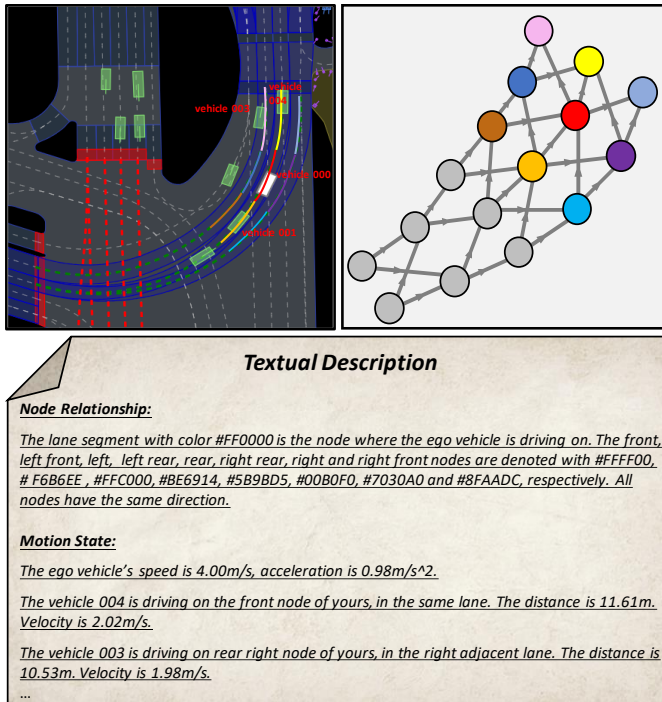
vehicle 003

vehicle 004

vehicle 000

vehicle 001

Textual Description

Node Relationship:

The lane segment with color #FF0000 is the node where the ego vehicle is driving on. The front, left front, left, left rear, rear, right rear, right and right front nodes are denoted with #FFFF00, # F6B6EE , #FFC000, #BE6914, #5B9BD5, #00B0F0, #7030A0 and #8FAADC, respectively. All nodes have the same direction.

Motion State:

The ego vehicle's speed is 4.00m/s, acceleration is 0.98m/s^2.

The vehicle 004 is driving on the front node of yours, in the same lane. The distance is 11.61m. Velocity is 2.02m/s.

The vehicle 003 is driving on rear right node of yours, in the right adjacent lane. The distance is 10.53m. Velocity is 1.98m/s.

...